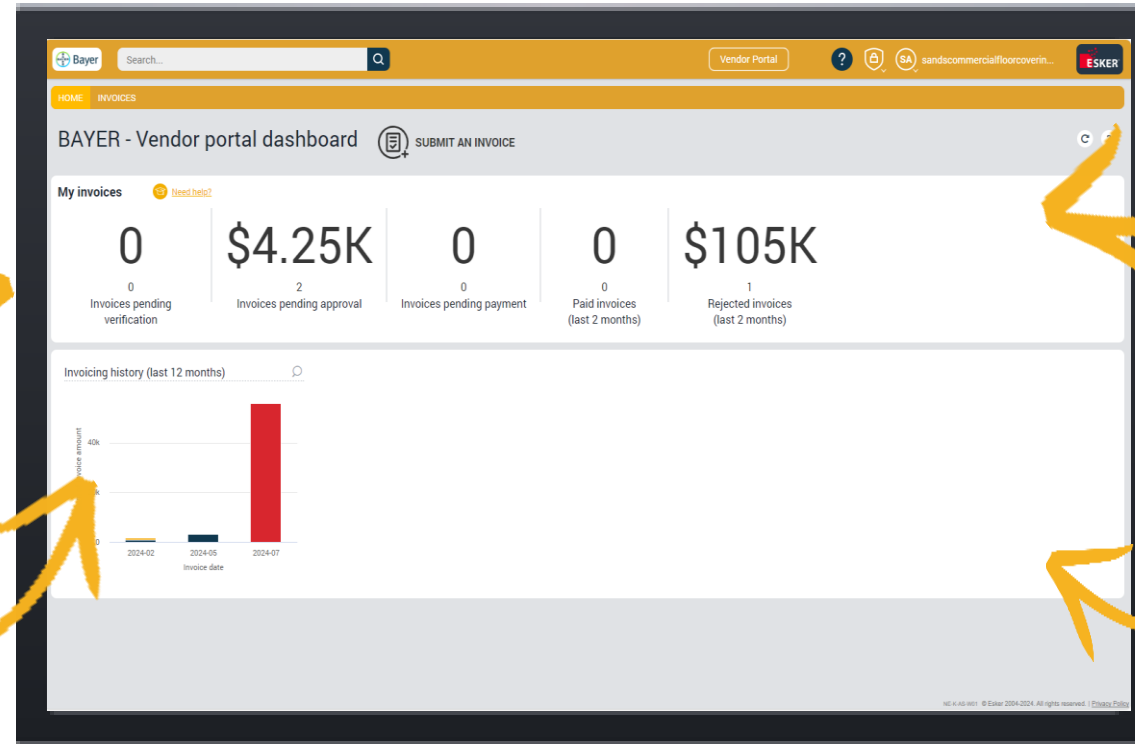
Bayer Search... Vendor Portal ? SA sandscommercialfloorcoverin... ESKER

HOME INVOICES

BAYER - Vendor portal dashboard SUBMIT AN INVOICE

My invoices Need help?

0
0
Invoices pending verification

$4.25K
2
Invoices pending approval

0
0
Invoices pending payment

0
0
Paid invoices (last 2 months)

$105K
1
Rejected invoices (last 2 months)

Invoicing history (last 12 months)

40k
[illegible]k
0
Invoice amount
2024-02 2024-05 2024-07
Invoice date

NC K-AS-0651 © Esker 2004-2024. All rights reserved. | Privacy Policy